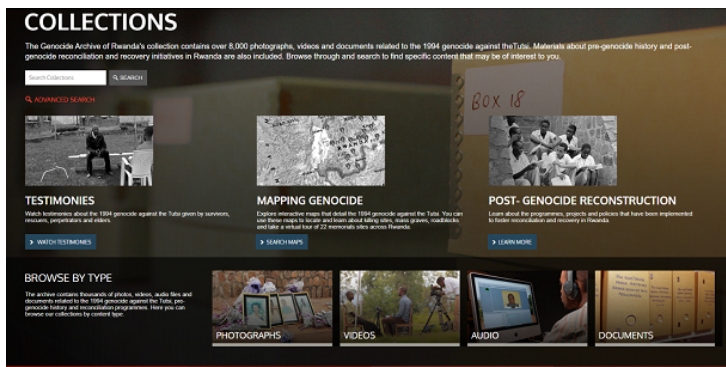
COLLECTIONS

The Genocide Archive of Rwanda's collection contains over 8,000 photographs, videos and documents related to the 1994 genocide against theTutsi. Materials about pre-genocide history and post-genocide reconciliation and recovery initiatives in Rwanda are also included. Browse through and search to find specific content that may be of interest to you.

Search Collections

SEARCH

ADVANCED SEARCH

BOX 18

TESTIMONIES

Watch testimonies about the 1994 genocide against the Tutsi given by survivors, rescuers, perpetrators and elders.

WATCH TESTIMONIES

MAPPING GENOCIDE

Explore interactive maps that detail the 1994 genocide against the Tutsi. You can use these maps to locate and learn about killing sites, mass graves, roadblocks and take a virtual tour of 22 memorials sites across Rwanda.

SEARCH MAPS

POST- GENOCIDE RECONSTRUCTION

Learn about the programmes, projects and policies that have been implemented to foster reconciliation and recovery in Rwanda.

LEARN MORE

BROWSE BY TYPE

The archive contains thousands of photos, videos, audio files and documents related to the 1994 genocide against the Tutsi, pre-genocide history and reconciliation programmes. Here you can browse our collections by content type.

PHOTOGRAPHS

VIDEOS

AUDIO

DOCUMENTS